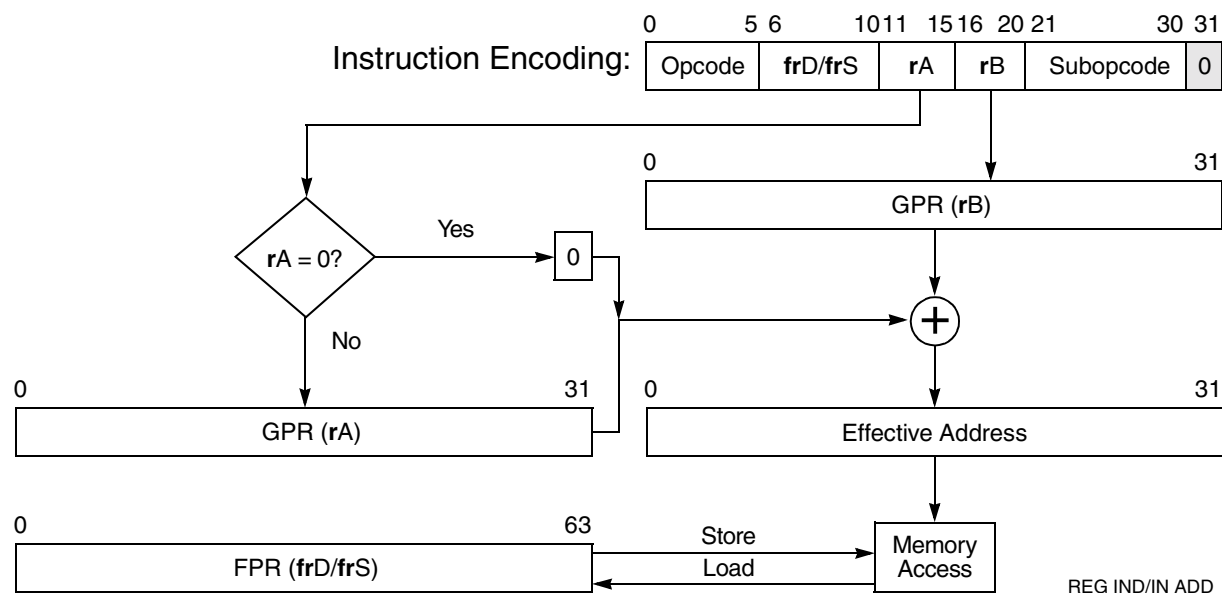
Instruction Encoding:

| 0 5 | 6 10 | 11 15 | 16 20 | 21 30 | 31 |
|---|---|---|---|---|---|
| Opcode | frD/frS | rA | rB | Subopcode | 0 |

0 31
GPR (rB)

rA = 0?

Yes

0

No

0 31
GPR (rA)

0 31
Effective Address

0 63
FPR (frD/frS)

Store
Load

Memory Access

REG IND/IN ADD